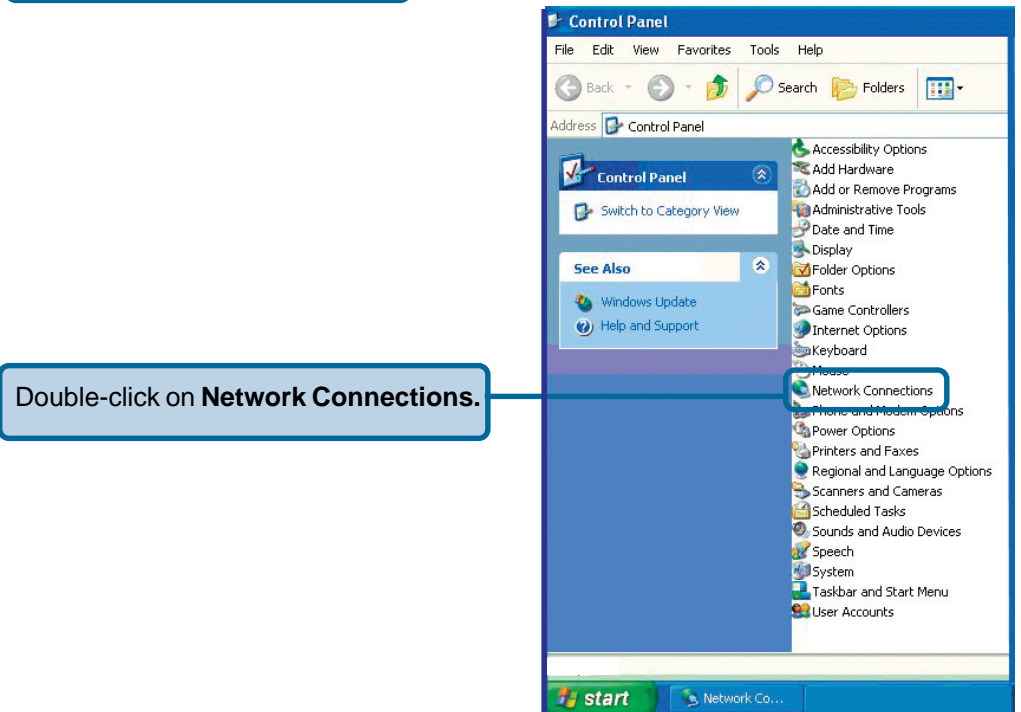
Control Panel

File Edit View Favorites Tools Help

Back Search Folders

Address Control Panel

Control Panel

Switch to Category View

See Also

Windows Update

Help and Support

Accessibility Options
Add Hardware
Add or Remove Programs
Administrative Tools
Date and Time
Display
Folder Options
Fonts
Game Controllers
Internet Options
Keyboard
Mouse
Network Connections
Phone and Modem Options
Power Options
Printers and Faxes
Regional and Language Options
Scanners and Cameras
Scheduled Tasks
Sounds and Audio Devices
Speech
System
Taskbar and Start Menu
User Accounts

Double-click on **Network Connections.**

start Network Co...